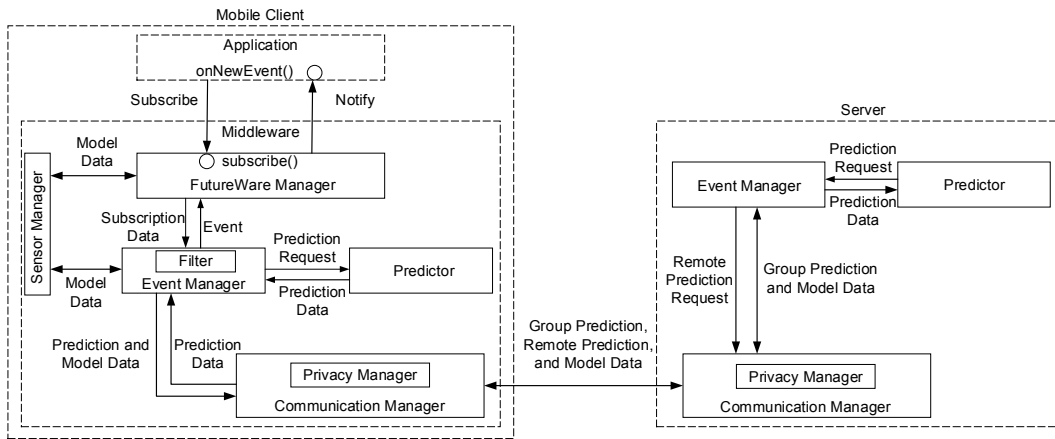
Mobile Client

Application

onNewEvent()

Subscribe

Notify

Middleware

Model Data

subscribe()

FutureWare Manager

Sensor Manager

Subscription Data

Event

Filter

Event Manager

Prediction Request

Prediction Data

Predictor

Model Data

Prediction and Model Data

Prediction Data

Privacy Manager

Communication Manager

Group Prediction, Remote Prediction, and Model Data

Server

Event Manager

Prediction Request

Prediction Data

Predictor

Remote Prediction Request

Group Prediction and Model Data

Privacy Manager

Communication Manager